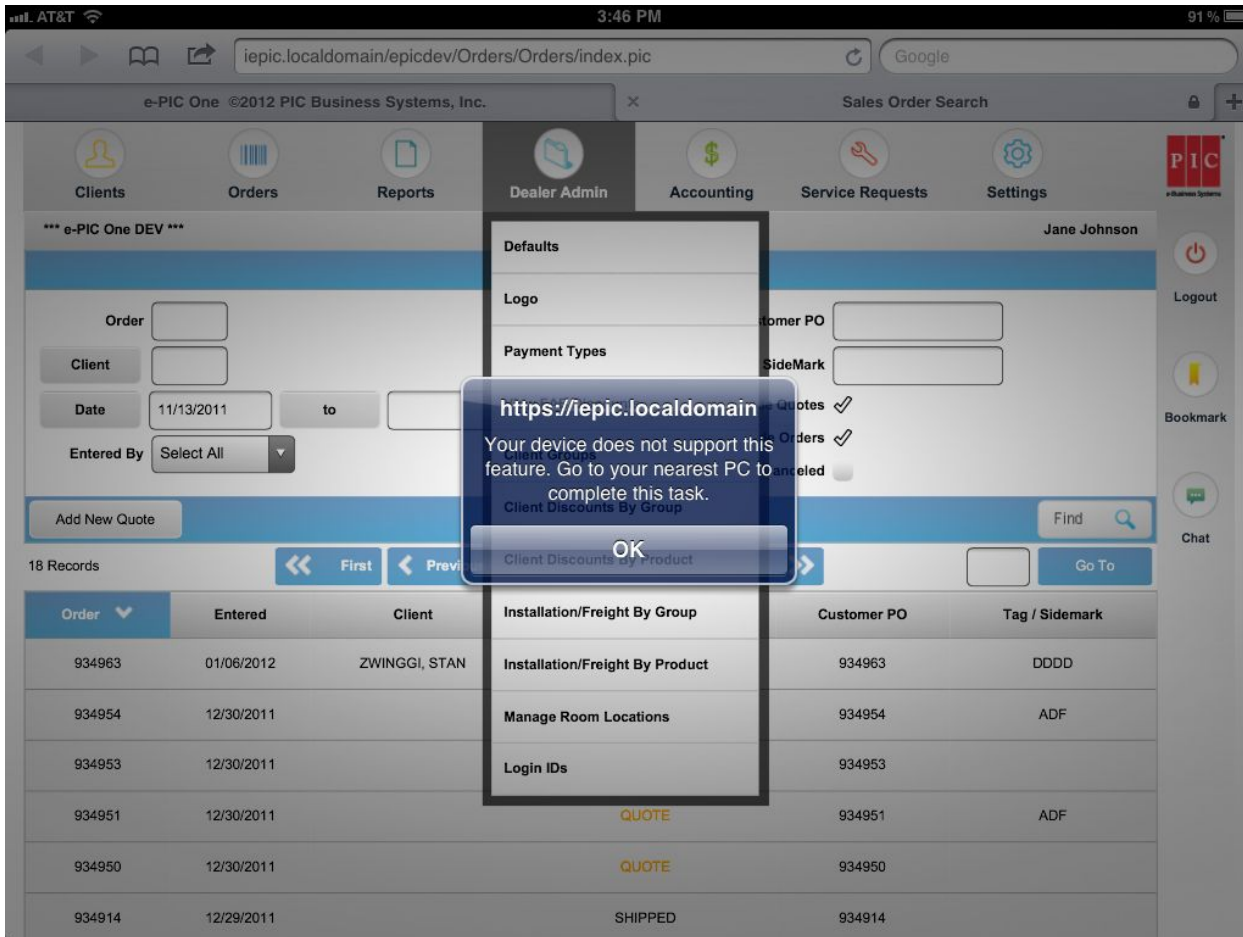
AT&T 3:46 PM 91 %

iepic.localdomain/epicdev/Orders/Orders/index.pic Google

e-PIC One ©2012 PIC Business Systems, Inc. Sales Order Search

Clients Orders Reports Dealer Admin Accounting Service Requests Settings

PIC

*** e-PIC One DEV *** Jane Johnson

Logout

Bookmark

Chat

Defaults
Logo
Payment Types
Client Groups
Client Discounts By Group
Client Discounts By Product
Installation/Freight By Group
Installation/Freight By Product
Manage Room Locations
Login IDs

Order
Client
Date 11/13/2011 to
Entered By Select All

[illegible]tomer PO
SideMark
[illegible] Quotes
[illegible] Orders
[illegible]nceled

https://iepic.localdomain

Your device does not support this feature. Go to your nearest PC to complete this task.

OK

Add New Quote Find

18 Records First Previ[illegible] Go To

| Order | Entered | Client | | Customer PO | Tag / Sidemark |
|---|---|---|---|---|---|
| 934963 | 01/06/2012 | ZWINGGI, STAN | | 934963 | DDDD |
| 934954 | 12/30/2011 | | | 934954 | ADF |
| 934953 | 12/30/2011 | | | 934953 | |
| 934951 | 12/30/2011 | | QUOTE | 934951 | ADF |
| 934950 | 12/30/2011 | | QUOTE | 934950 | |
| 934914 | 12/29/2011 | | SHIPPED | 934914 | |